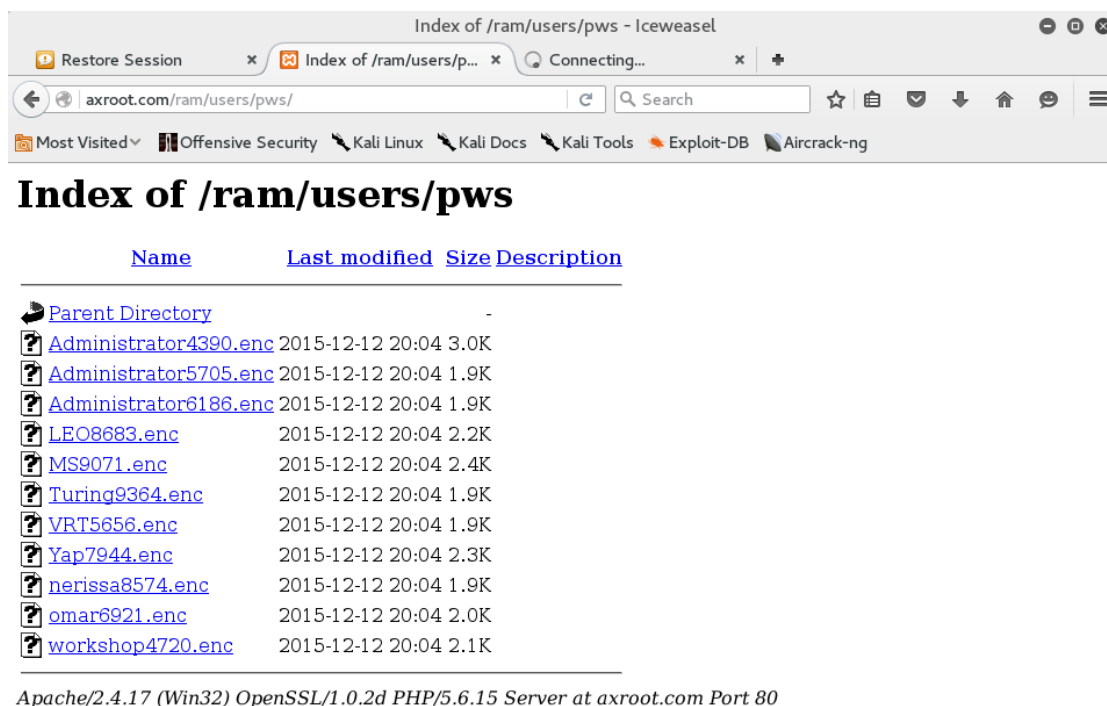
Index of /ram/users/pws - Iceweasel

Restore Session × Index of /ram/users/p... × Connecting... ×

axroot.com/ram/users/pws/

Search

Most Visited Offensive Security Kali Linux Kali Docs Kali Tools Exploit-DB Aircrack-ng

# Index of /ram/users/pws

| Name | Last modified | Size | Description |
|---|---|---|---|
| Parent Directory | | - | |
| Administrator4390.enc | 2015-12-12 20:04 | 3.0K | |
| Administrator5705.enc | 2015-12-12 20:04 | 1.9K | |
| Administrator6186.enc | 2015-12-12 20:04 | 1.9K | |
| LEO8683.enc | 2015-12-12 20:04 | 2.2K | |
| MS9071.enc | 2015-12-12 20:04 | 2.4K | |
| Turing9364.enc | 2015-12-12 20:04 | 1.9K | |
| VRT5656.enc | 2015-12-12 20:04 | 1.9K | |
| Yap7944.enc | 2015-12-12 20:04 | 2.3K | |
| nerissa8574.enc | 2015-12-12 20:04 | 1.9K | |
| omar6921.enc | 2015-12-12 20:04 | 2.0K | |
| workshop4720.enc | 2015-12-12 20:04 | 2.1K | |

Apache/2.4.17 (Win32) OpenSSL/1.0.2d PHP/5.6.15 Server at axroot.com Port 80